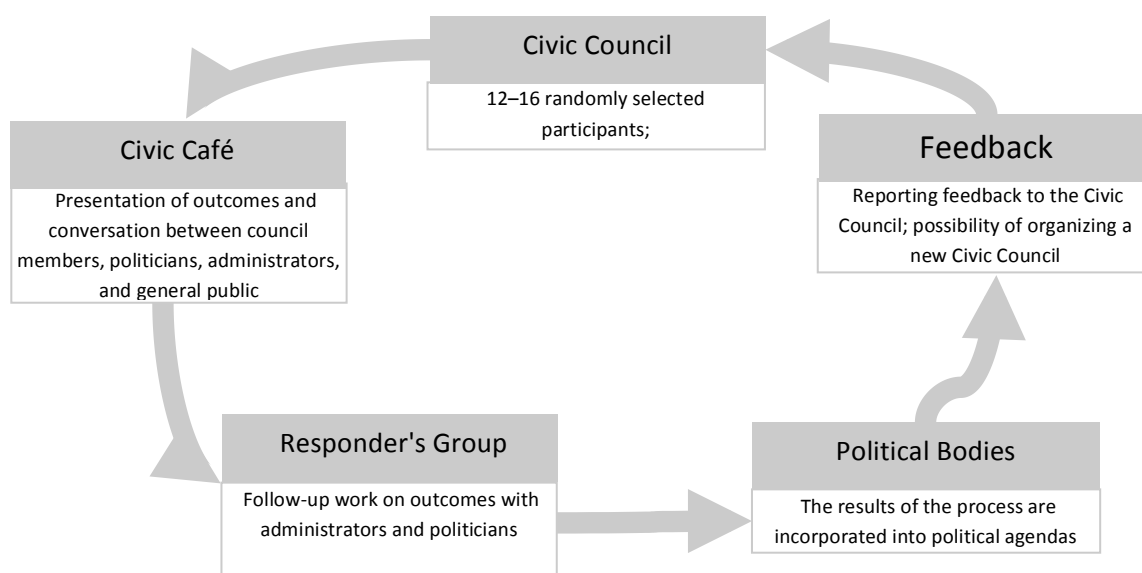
Civic Council

12–16 randomly selected participants;

Civic Café

Presentation of outcomes and conversation between council members, politicians, administrators, and general public

Feedback

Reporting feedback to the Civic Council; possibility of organizing a new Civic Council

Responder's Group

Follow-up work on outcomes with administrators and politicians

Political Bodies

The results of the process are incorporated into political agendas